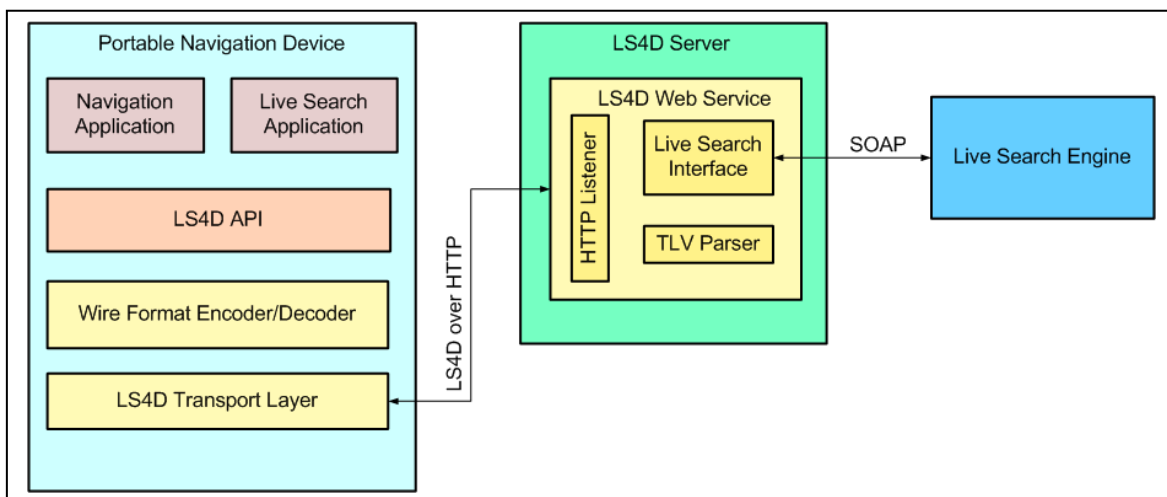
Portable Navigation Device

Navigation Application

Live Search Application

LS4D API

Wire Format Encoder/Decoder

LS4D Transport Layer

LS4D over HTTP

LS4D Server

LS4D Web Service

HTTP Listener

Live Search Interface

TLV Parser

SOAP

Live Search Engine